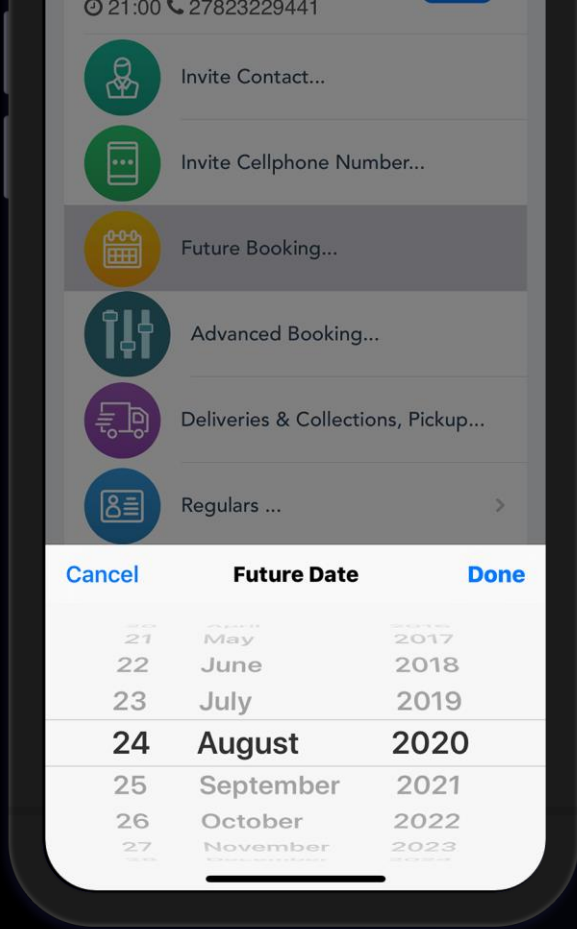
21:00 27823229441

Invite Contact...

Invite Cellphone Number...

Future Booking...

Advanced Booking...

Deliveries & Collections, Pickup...

Regulars ...

Cancel Future Date Done

21 May 2017
22 June 2018
23 July 2019
24 August 2020
25 September 2021
26 October 2022
27 November 2023